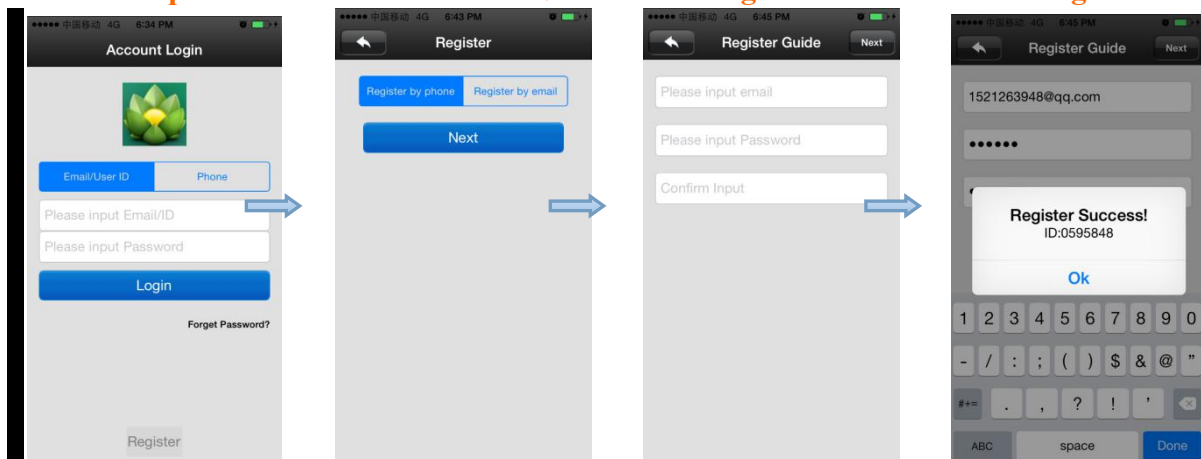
●●●●● 中国移动 4G 6:34 PM

Account Login

Email/User ID

Phone

Please input Email/ID

Please input Password

Login

Forget Password?

Register

●●●●● 中国移动 4G 6:43 PM

Register

Register by phone

Register by email

Next

●●●●● 中国移动 4G 6:45 PM

Register Guide

Next

Please input email

Please input Password

Confirm Input

●●●●● 中国移动 4G 6:45 PM

Register Guide

Next

1521263948@qq.com

••••••

Register Success!
ID:0595848

Ok

1 2 3 4 5 6 7 8 9 0

- / : ; ( ) $ & @ "

#+= . , ? ! '

ABC space Done